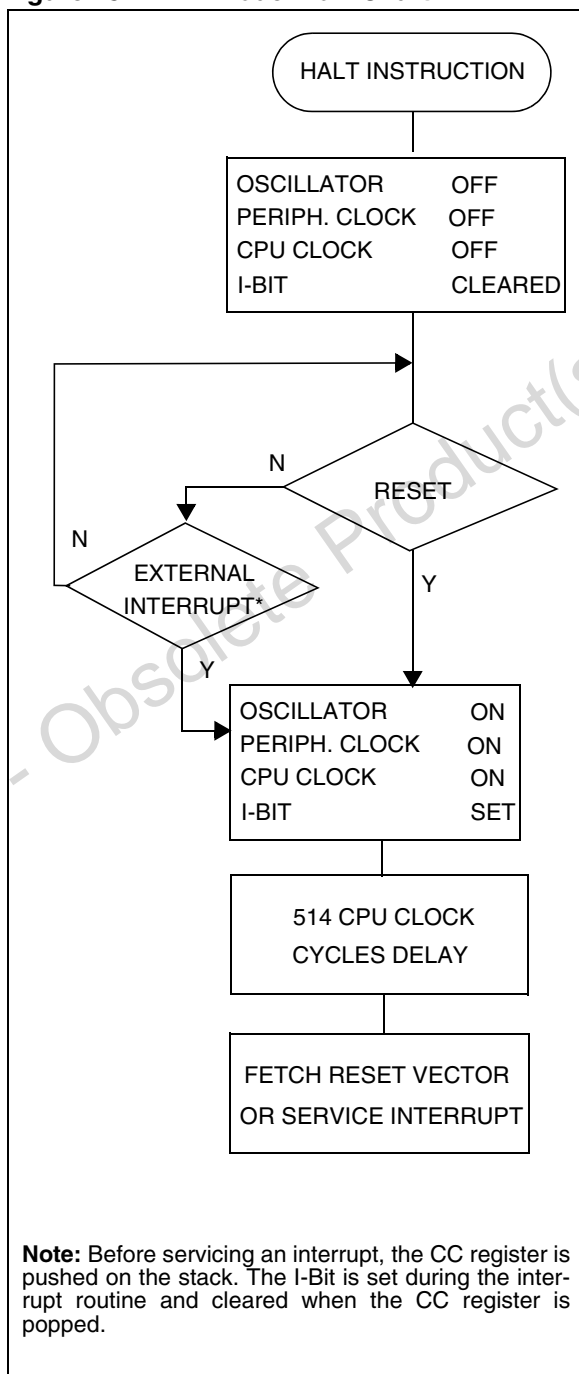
HALT INSTRUCTION

OSCILLATOR OFF
PERIPH. CLOCK OFF
CPU CLOCK OFF
I-BIT CLEARED

N

RESET

N

EXTERNAL INTERRUPT*

Y

Y

OSCILLATOR ON
PERIPH. CLOCK ON
CPU CLOCK ON
I-BIT SET

514 CPU CLOCK CYCLES DELAY

FETCH RESET VECTOR OR SERVICE INTERRUPT

Note: Before servicing an interrupt, the CC register is pushed on the stack. The I-Bit is set during the interrupt routine and cleared when the CC register is popped.

Obsolete Product(s)